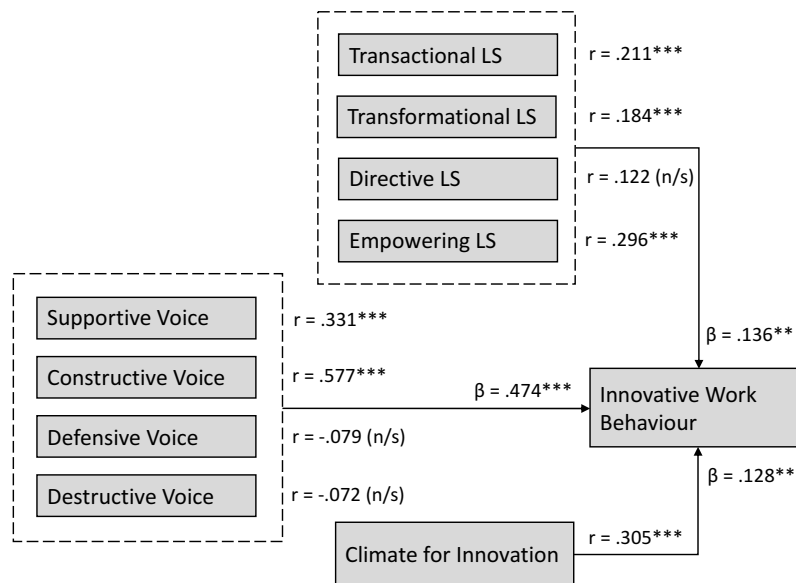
Transactional LS
r = .211***

Transformational LS
r = .184***

Directive LS
r = .122 (n/s)

Empowering LS
r = .296***

Supportive Voice
r = .331***

Constructive Voice
r = .577***

Defensive Voice
r = -.079 (n/s)

Destructive Voice
r = -.072 (n/s)

β = .136**

β = .474***

Innovative Work Behaviour

β = .128**

Climate for Innovation
r = .305***